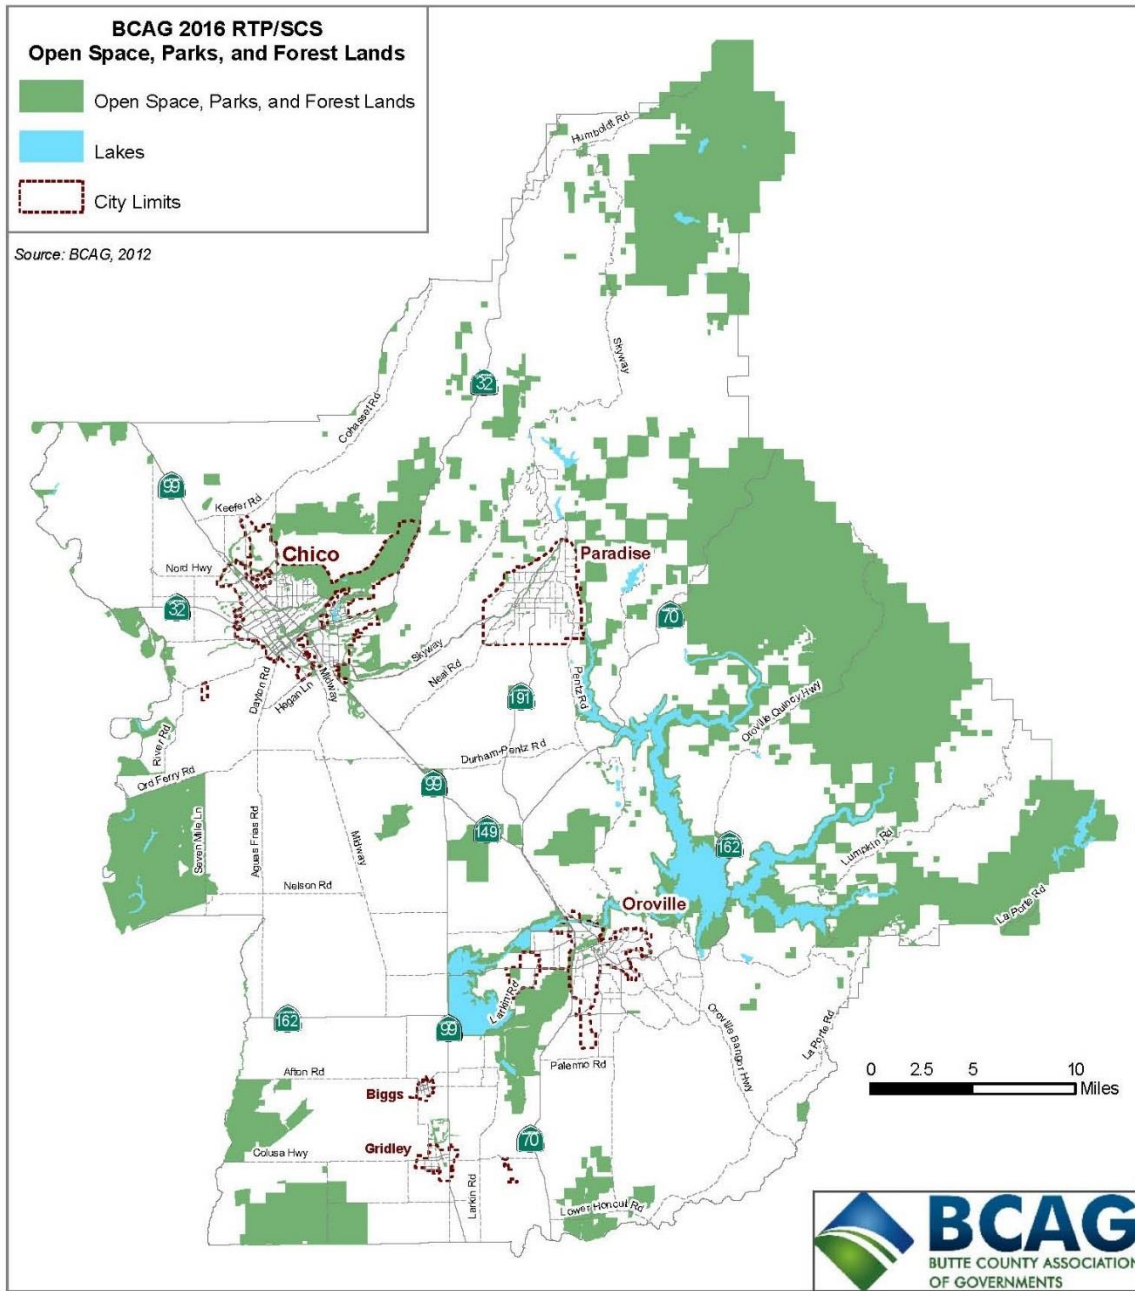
BCAG 2016 RTP/SCS
Open Space, Parks, and Forest Lands

Open Space, Parks, and Forest Lands

Lakes

City Limits

Source: BCAG, 2012

Humboldt Rd

Skyway

32

Cohasset Rd

99

Keefer Rd

Chico

Paradise

Nord Hwy

32

70

Skyway

Neal Rd

Dayton Rd

Hegan Ln

Midway

Pentz Rd

191

Oroville Quincy Hwy

River Rd

Durham-Pentz Rd

Ord Ferry Rd

99

Seven Mile Ln

Aguas Frias Rd

Midway

149

162

Lumpkin Rd

Nelson Rd

Oroville

La Porte Rd

Larkin Rd

162

99

Oroville Bangor Hwy

La Porte Rd

Afton Rd

Palermo Rd

0 2.5 5 10 Miles

Biggs

Gridley

Colusa Hwy

70

Larkin Rd

Lower Honcut Rd

BCAG
BUTTE COUNTY ASSOCIATION OF GOVERNMENTS